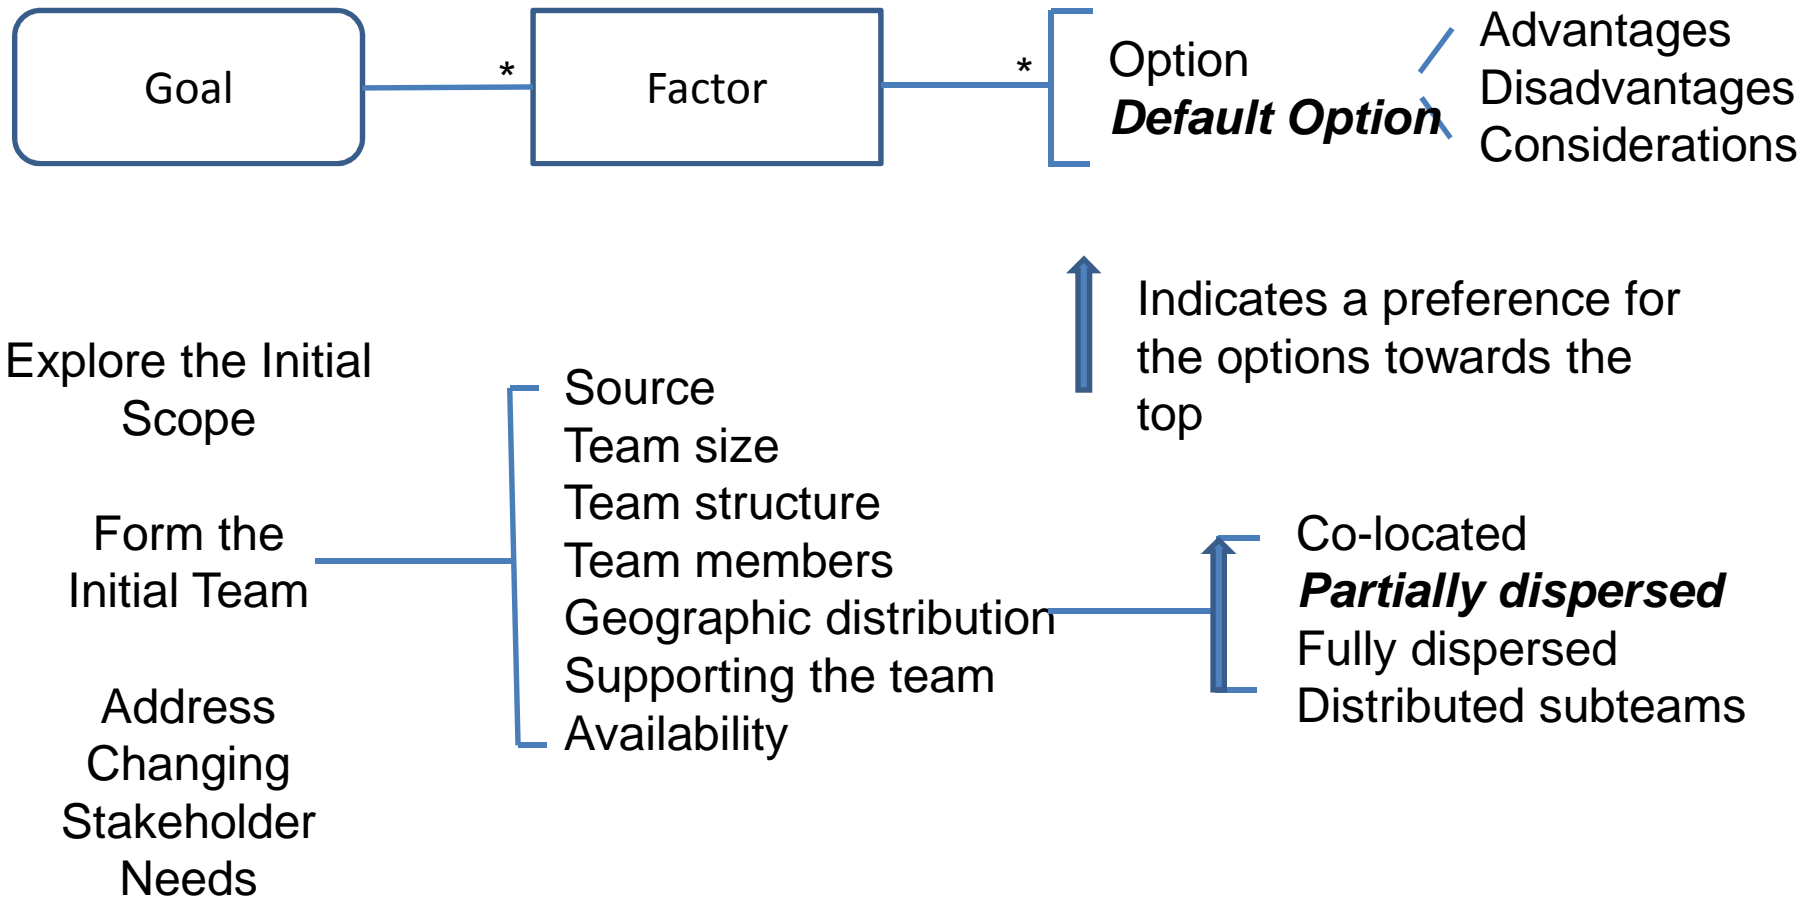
Goal

*

Factor

*

Option
***Default Option***

Advantages
Disadvantages
Considerations

Indicates a preference for the options towards the top

Explore the Initial Scope

Form the Initial Team

Address Changing Stakeholder Needs

Source
Team size
Team structure
Team members
Geographic distribution
Supporting the team
Availability

Co-located
***Partially dispersed***
Fully dispersed
Distributed subteams